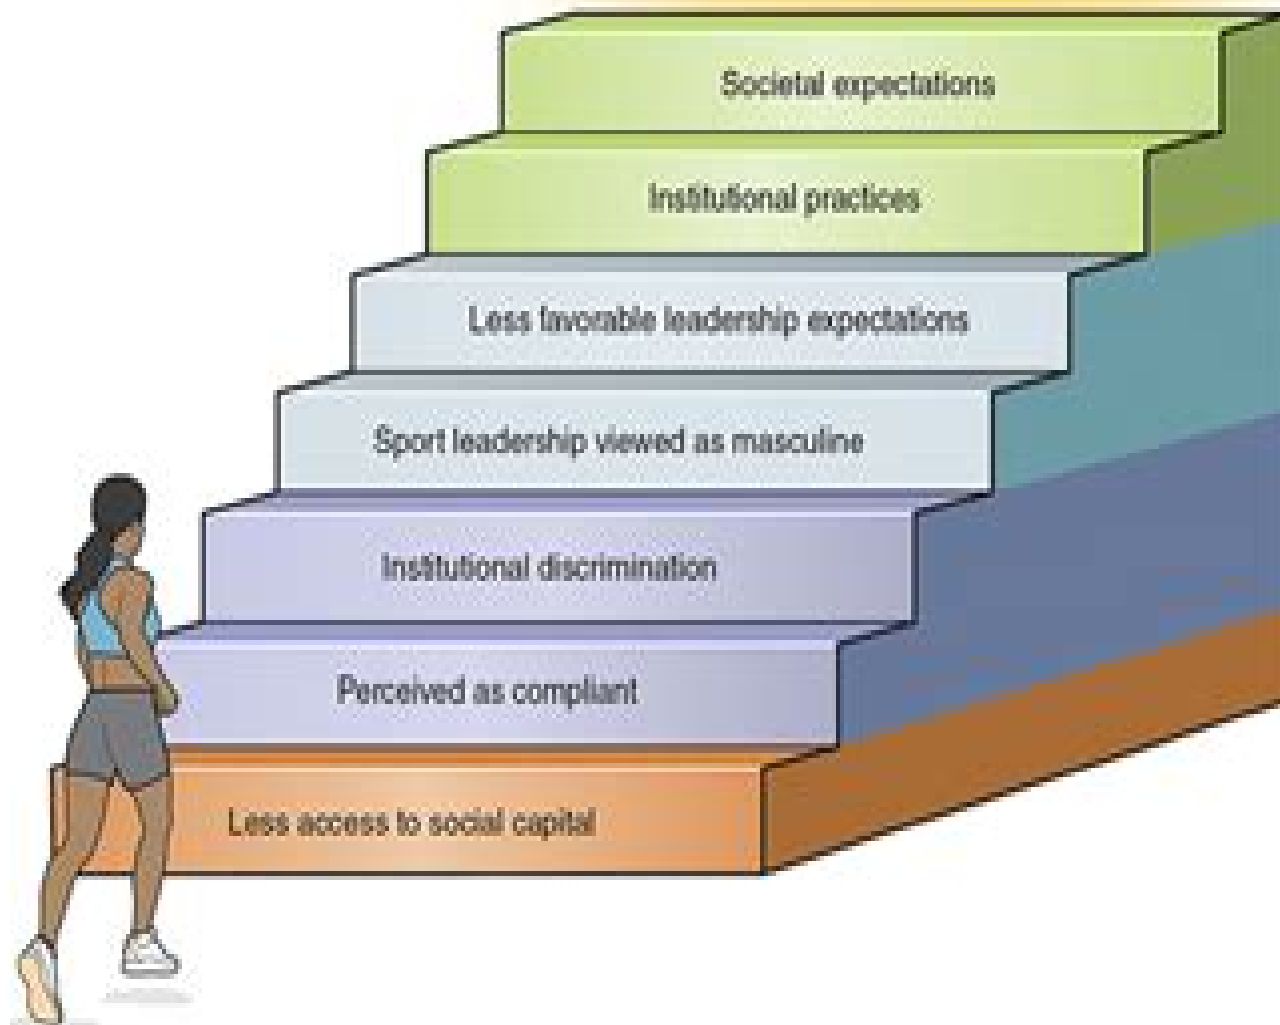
Societal expectations

Institutional practices

Less favorable leadership expectations

Sport leadership viewed as masculine

Institutional discrimination

Perceived as compliant

Less access to social capital